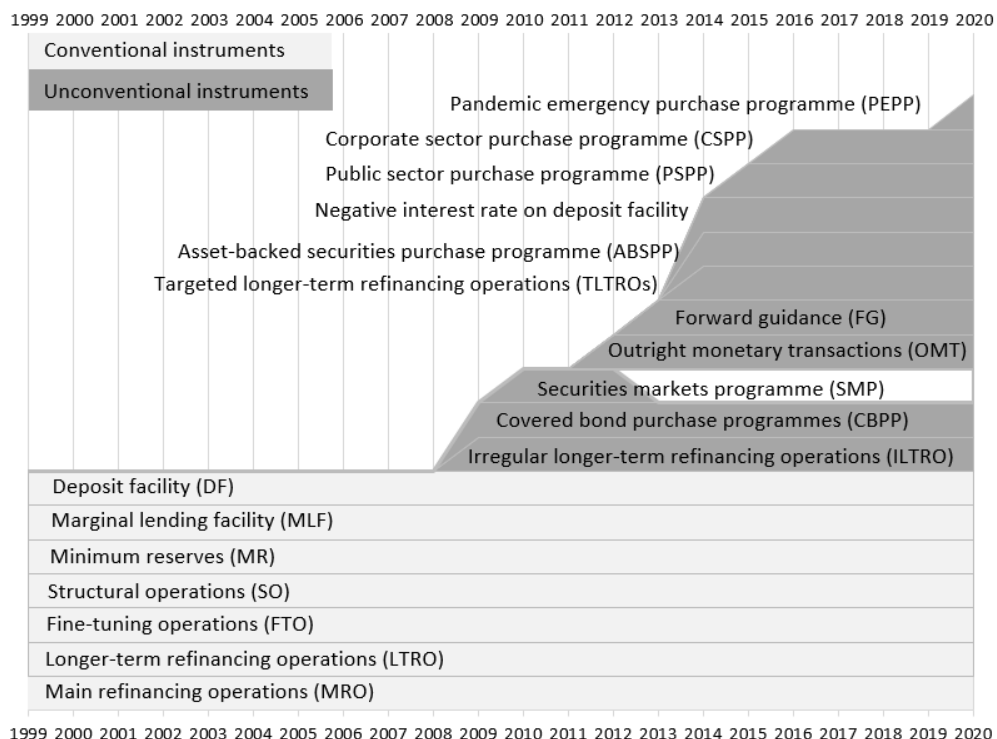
1999 2000 2001 2002 2003 2004 2005 2006 2007 2008 2009 2010 2011 2012 2013 2014 2015 2016 2017 2018 2019 2020

Conventional instruments

Unconventional instruments

Pandemic emergency purchase programme (PEPP)

Corporate sector purchase programme (CSPP)

Public sector purchase programme (PSPP)

Negative interest rate on deposit facility

Asset-backed securities purchase programme (ABSPP)

Targeted longer-term refinancing operations (TLTROs)

Forward guidance (FG)

Outright monetary transactions (OMT)

Securities markets programme (SMP)

Covered bond purchase programmes (CBPP)

Irregular longer-term refinancing operations (ILTRO)

Deposit facility (DF)

Marginal lending facility (MLF)

Minimum reserves (MR)

Structural operations (SO)

Fine-tuning operations (FTO)

Longer-term refinancing operations (LTRO)

Main refinancing operations (MRO)

1999 2000 2001 2002 2003 2004 2005 2006 2007 2008 2009 2010 2011 2012 2013 2014 2015 2016 2017 2018 2019 2020